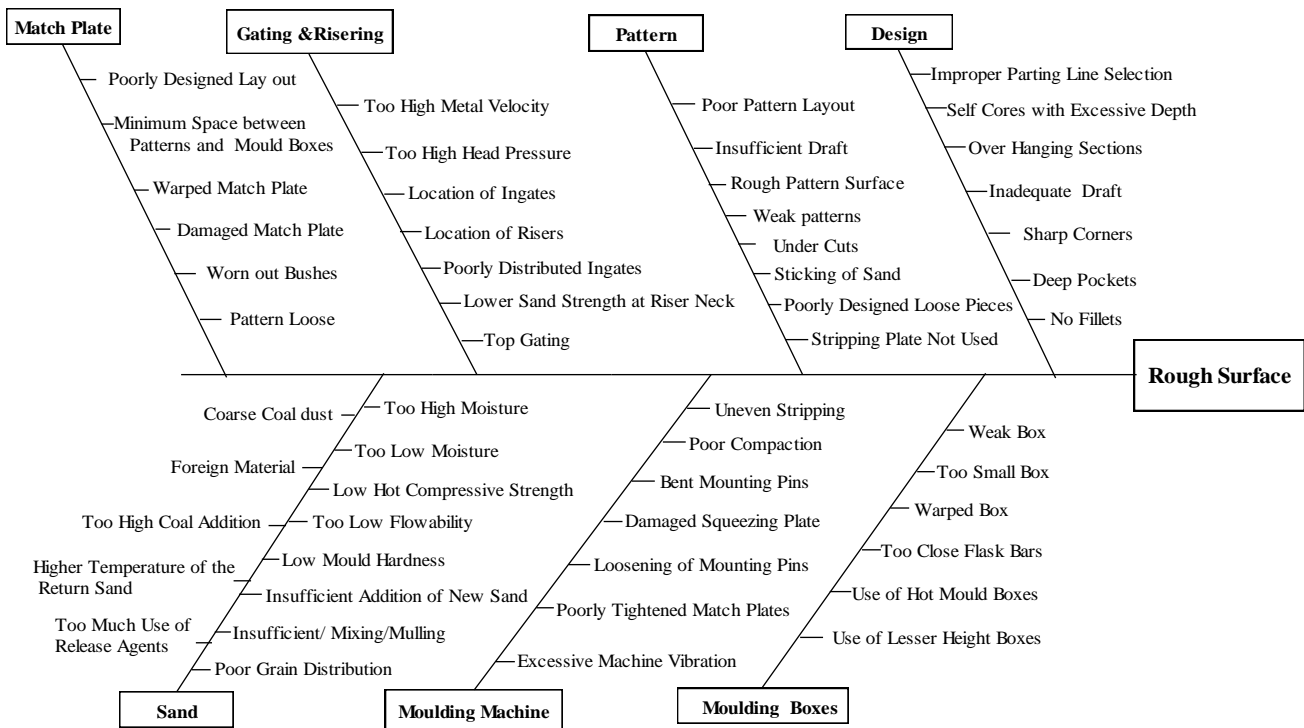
Match Plate

Poorly Designed Lay out

Minimum Space between Patterns and Mould Boxes

Warped Match Plate

Damaged Match Plate

Worn out Bushes

Pattern Loose

Gating &Risering

Too High Metal Velocity

Too High Head Pressure

Location of Ingates

Location of Risers

Poorly Distributed Ingates

Lower Sand Strength at Riser Neck

Top Gating

Pattern

Poor Pattern Layout

Insufficient Draft

Rough Pattern Surface

Weak patterns

Under Cuts

Sticking of Sand

Poorly Designed Loose Pieces

Stripping Plate Not Used

Design

Improper Parting Line Selection

Self Cores with Excessive Depth

Over Hanging Sections

Inadequate Draft

Sharp Corners

Deep Pockets

No Fillets

Rough Surface

Coarse Coal dust

Too High Moisture

Too Low Moisture

Foreign Material

Low Hot Compressive Strength

Too High Coal Addition

Too Low Flowability

Low Mould Hardness

Higher Temperature of the Return Sand

Insufficient Addition of New Sand

Too Much Use of Release Agents

Insufficient/ Mixing/Mulling

Poor Grain Distribution

Sand

Uneven Stripping

Poor Compaction

Bent Mounting Pins

Damaged Squeezing Plate

Loosening of Mounting Pins

Poorly Tightened Match Plates

Excessive Machine Vibration

Moulding Machine

Weak Box

Too Small Box

Warped Box

Too Close Flask Bars

Use of Hot Mould Boxes

Use of Lesser Height Boxes

Moulding Boxes